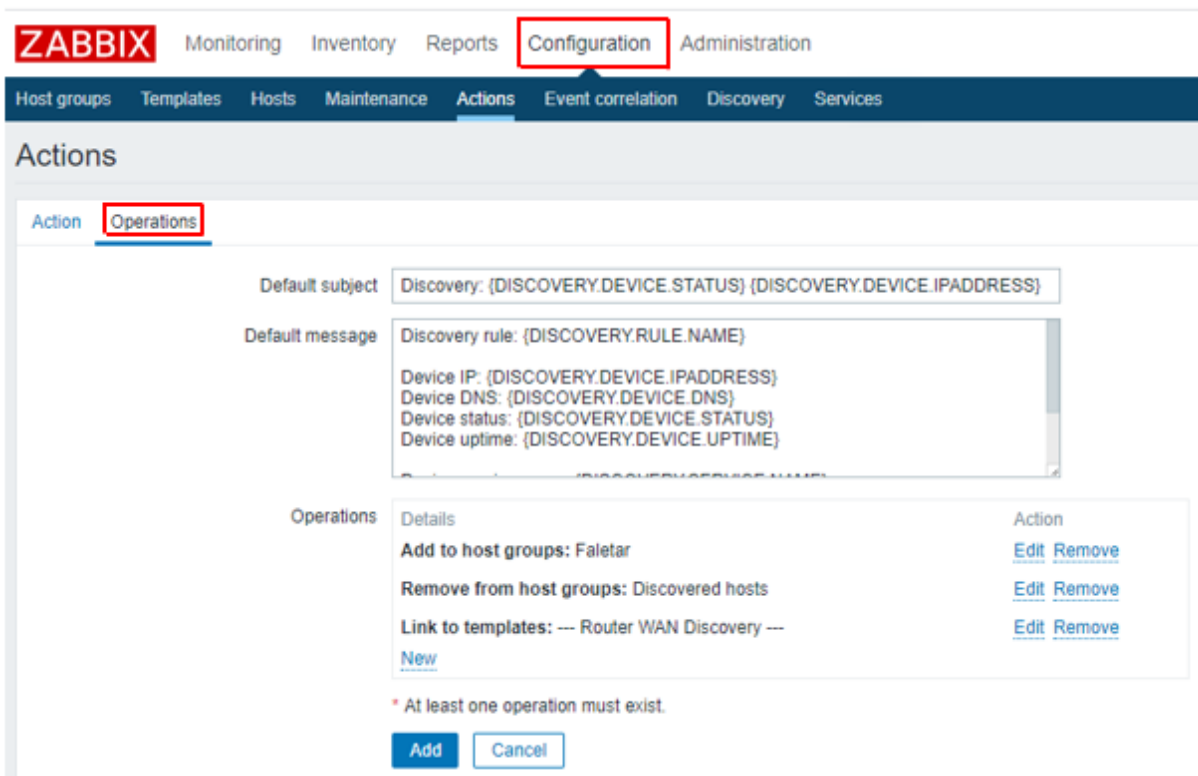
ZABBIX Monitoring Inventory Reports Configuration Administration

Host groups Templates Hosts Maintenance Actions Event correlation Discovery Services

Actions

Action Operations

Default subject Discovery: {DISCOVERY.DEVICE.STATUS} {DISCOVERY.DEVICE.IPADDRESS}

Default message Discovery rule: {DISCOVERY.RULE.NAME}

Device IP: {DISCOVERY.DEVICE.IPADDRESS}
Device DNS: {DISCOVERY.DEVICE.DNS}
Device status: {DISCOVERY.DEVICE.STATUS}
Device uptime: {DISCOVERY.DEVICE.UPTIME}

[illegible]

Operations

| Details | Action |
|---|---|
| **Add to host groups:** Faletar | Edit Remove |
| **Remove from host groups:** Discovered hosts | Edit Remove |
| **Link to templates:** --- Router WAN Discovery --- | Edit Remove |

New

* At least one operation must exist.

Add Cancel